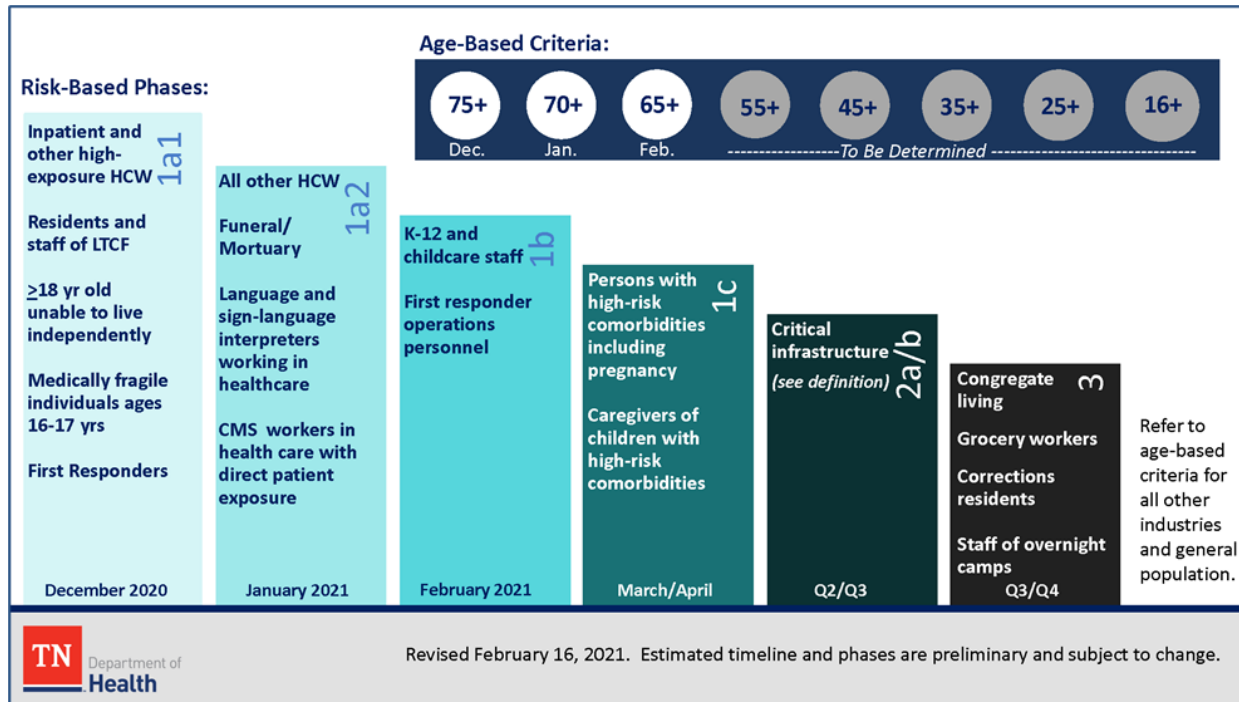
Age-Based Criteria:

75+ Dec.
70+ Jan.
65+ Feb.
55+
45+
35+
25+
16+
------------------To Be Determined ---------------------------------

Risk-Based Phases:

1a1
Inpatient and other high-exposure HCW

Residents and staff of LTCF

$\geq$18 yr old unable to live independently

Medically fragile individuals ages 16-17 yrs

First Responders

December 2020

1a2
All other HCW

Funeral/ Mortuary

Language and sign-language interpreters working in healthcare

CMS workers in health care with direct patient exposure

January 2021

1b
K-12 and childcare staff

First responder operations personnel

February 2021

1c
Persons with high-risk comorbidities including pregnancy

Caregivers of children with high-risk comorbidities

March/April

2a/b
Critical infrastructure

(see definition)

Q2/Q3

3
Congregate living

Grocery workers

Corrections residents

Staff of overnight camps

Q3/Q4

Refer to age-based criteria for all other industries and general population.

TN Department of Health

Revised February 16, 2021. Estimated timeline and phases are preliminary and subject to change.